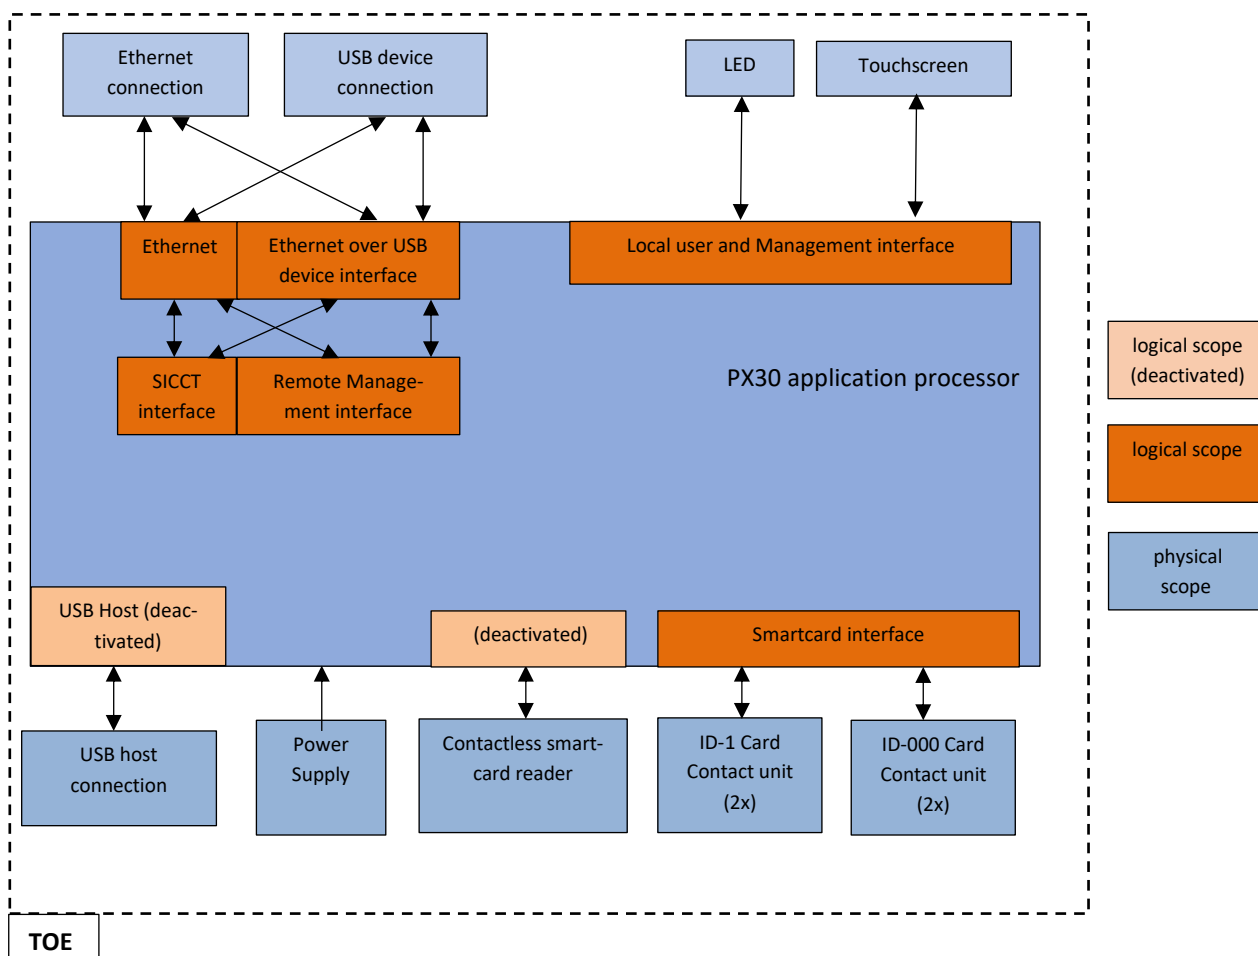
Ethernet connection

USB device connection

LED

Touchscreen

Ethernet

Ethernet over USB device interface

Local user and Management interface

SICCT interface

Remote Management interface

PX30 application processor

logical scope (deactivated)

logical scope

physical scope

USB Host (deactivated)

(deactivated)

Smartcard interface

USB host connection

Power Supply

Contactless smartcard reader

ID-1 Card Contact unit (2x)

ID-000 Card Contact unit (2x)

TOE